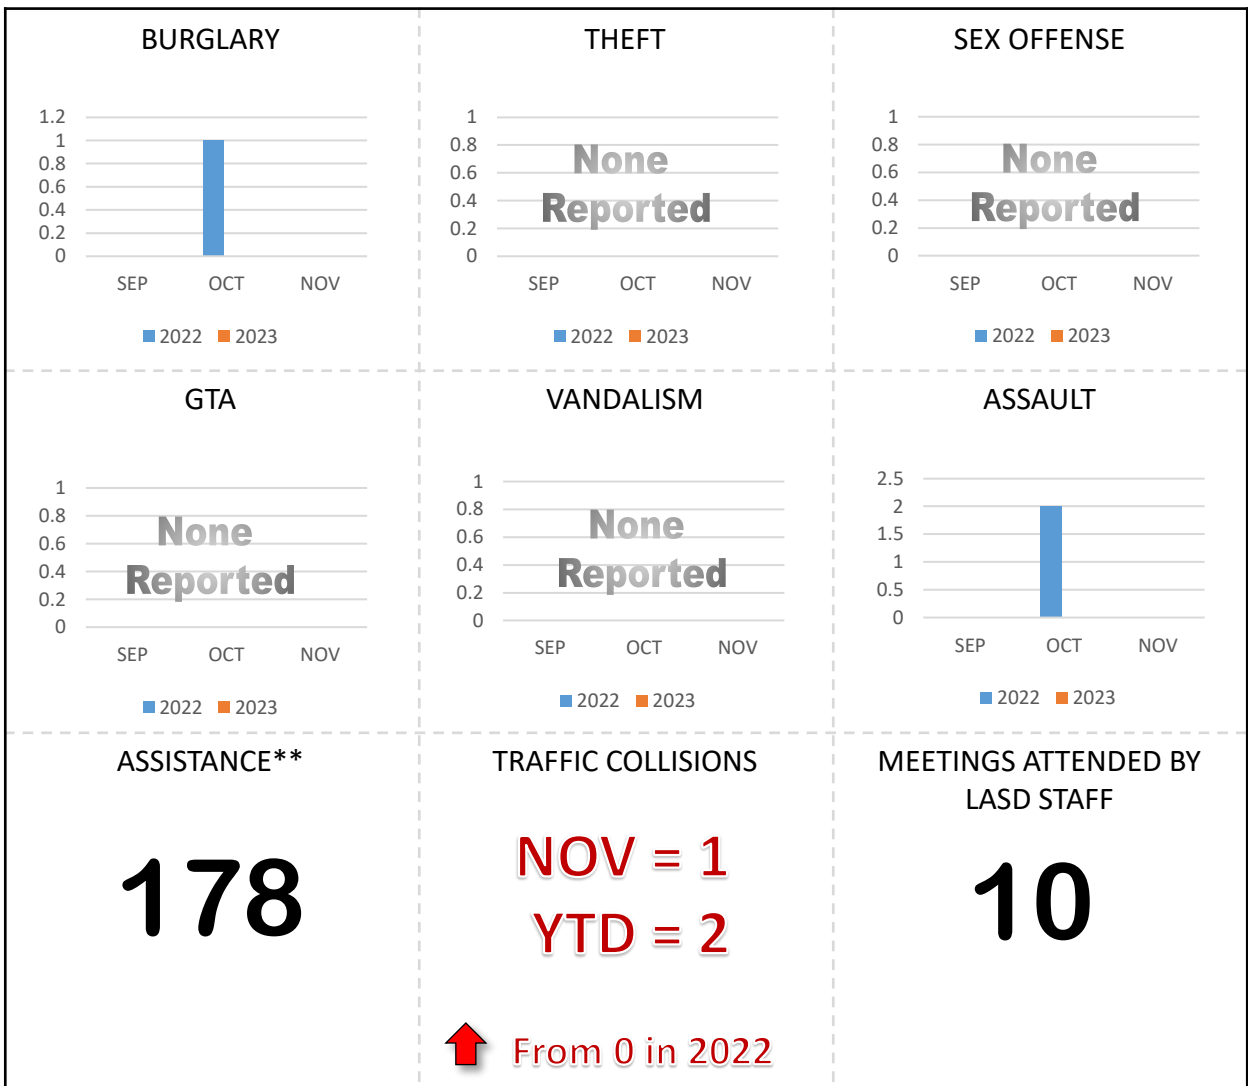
BURGLARY

1.2
1
0.8
0.6
0.4
0.2
0

SEP OCT NOV

2022 2023

THEFT

1
0.8
0.6
0.4
0.2
0

None Reported

SEP OCT NOV

2022 2023

SEX OFFENSE

1
0.8
0.6
0.4
0.2
0

None Reported

SEP OCT NOV

2022 2023

GTA

1
0.8
0.6
0.4
0.2
0

None Reported

SEP OCT NOV

2022 2023

VANDALISM

1
0.8
0.6
0.4
0.2
0

None Reported

SEP OCT NOV

2022 2023

ASSAULT

2.5
2
1.5
1
0.5
0

SEP OCT NOV

2022 2023

ASSISTANCE**

178

TRAFFIC COLLISIONS

NOV = 1
YTD = 2

From 0 in 2022

MEETINGS ATTENDED BY LASD STAFF

10